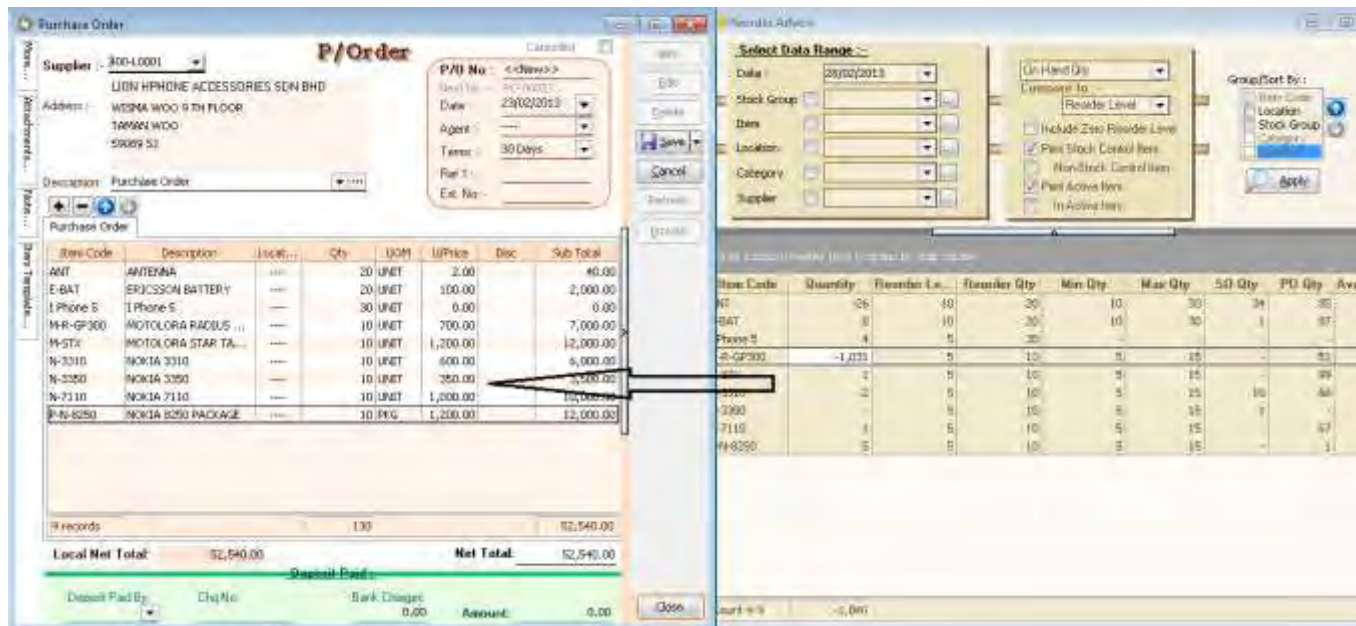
Purchase Order

More... Attachments... Notes... Item Template...

Supplier : 300-L0001
LION HPHONE ACCESSORIES SDN BHD
Address : WISMA WOO 9 TH FLOOR
TAMAN WOO
59089 52

P/Order

Cancelled

P/O No : <<New>>
Next No : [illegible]
Date : 28/02/2013
Agent : ----
Terms : 30 Days
Ref 1 :
Ext. No :

Description Purchase Order

Purchase Order

| Item Code | Description | Locat... | Qty | UOM | U/Price | Disc | Sub Total |
|---|---|---|---|---|---|---|---|
| ANT | ANTENNA | ---- | 20 | UNIT | 2.00 | | 40.00 |
| E-BAT | ERICSSON BATTERY | ---- | 20 | UNIT | 100.00 | | 2,000.00 |
| I Phone 5 | I Phone 5 | ---- | 30 | UNIT | 0.00 | | 0.00 |
| M-R-GP300 | MOTOLORA RADIUS ... | ---- | 10 | UNIT | 700.00 | | 7,000.00 |
| M-STX | MOTOLORA STAR TA... | ---- | 10 | UNIT | 1,200.00 | | 12,000.00 |
| N-3310 | NOKIA 3310 | ---- | 10 | UNIT | 600.00 | | 6,000.00 |
| N-3350 | NOKIA 3350 | ---- | 10 | UNIT | 350.00 | | 3,500.00 |
| N-7110 | NOKIA 7110 | ---- | 10 | UNIT | 1,000.00 | | 10,000.00 |
| P-N-8250 | NOKIA 8250 PACKAGE | ---- | 10 | PKG | 1,200.00 | | 12,000.00 |

9 records 130 52,540.00

Local Net Total: 52,540.00 Net Total: 52,540.00

Deposit Paid

Deposit Paid By: Chq No: Bank Charges 0.00 Amount: 0.00

New Edit Delete Save Cancel Refresh Browse Close

Reorder Advice

Select Data Range :-
Date : 28/02/2013
Stock Group
Item
Location
Category
Supplier

On Hand Qty
Compare to :
Reorder Level
Include Zero Reorder Level
Print Stock Control Item
Non Stock Control Item
Print Active Item
In Active Item

Group/Sort By :
Item Code
Location
Stock Group
Category

Apply

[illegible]

| Item Code | Quantity | Reorder Le... | Reorder Qty | Min Qty | Max Qty | SO Qty | PO Qty | Ava |
|---|---|---|---|---|---|---|---|---|
| NT | -26 | 10 | 20 | 10 | 30 | 34 | 35 | |
| -BAT | 8 | 10 | 20 | 10 | 30 | 1 | 97 | |
| Phone 5 | 4 | 5 | 30 | | | | | |
| -R-GP300 | -1,033 | 5 | 10 | 5 | 15 | | 51 | |
| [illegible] | 1 | 5 | 10 | 5 | 15 | | 99 | |
| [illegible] | -2 | 5 | 10 | 5 | 15 | 16 | 60 | |
| -3350 | | 5 | 10 | 5 | 15 | 7 | | |
| -7110 | 3 | 5 | 10 | 5 | 15 | | 67 | |
| -N-8250 | 5 | 5 | 10 | 5 | 15 | | 1 | |

Count = 9 -1,040